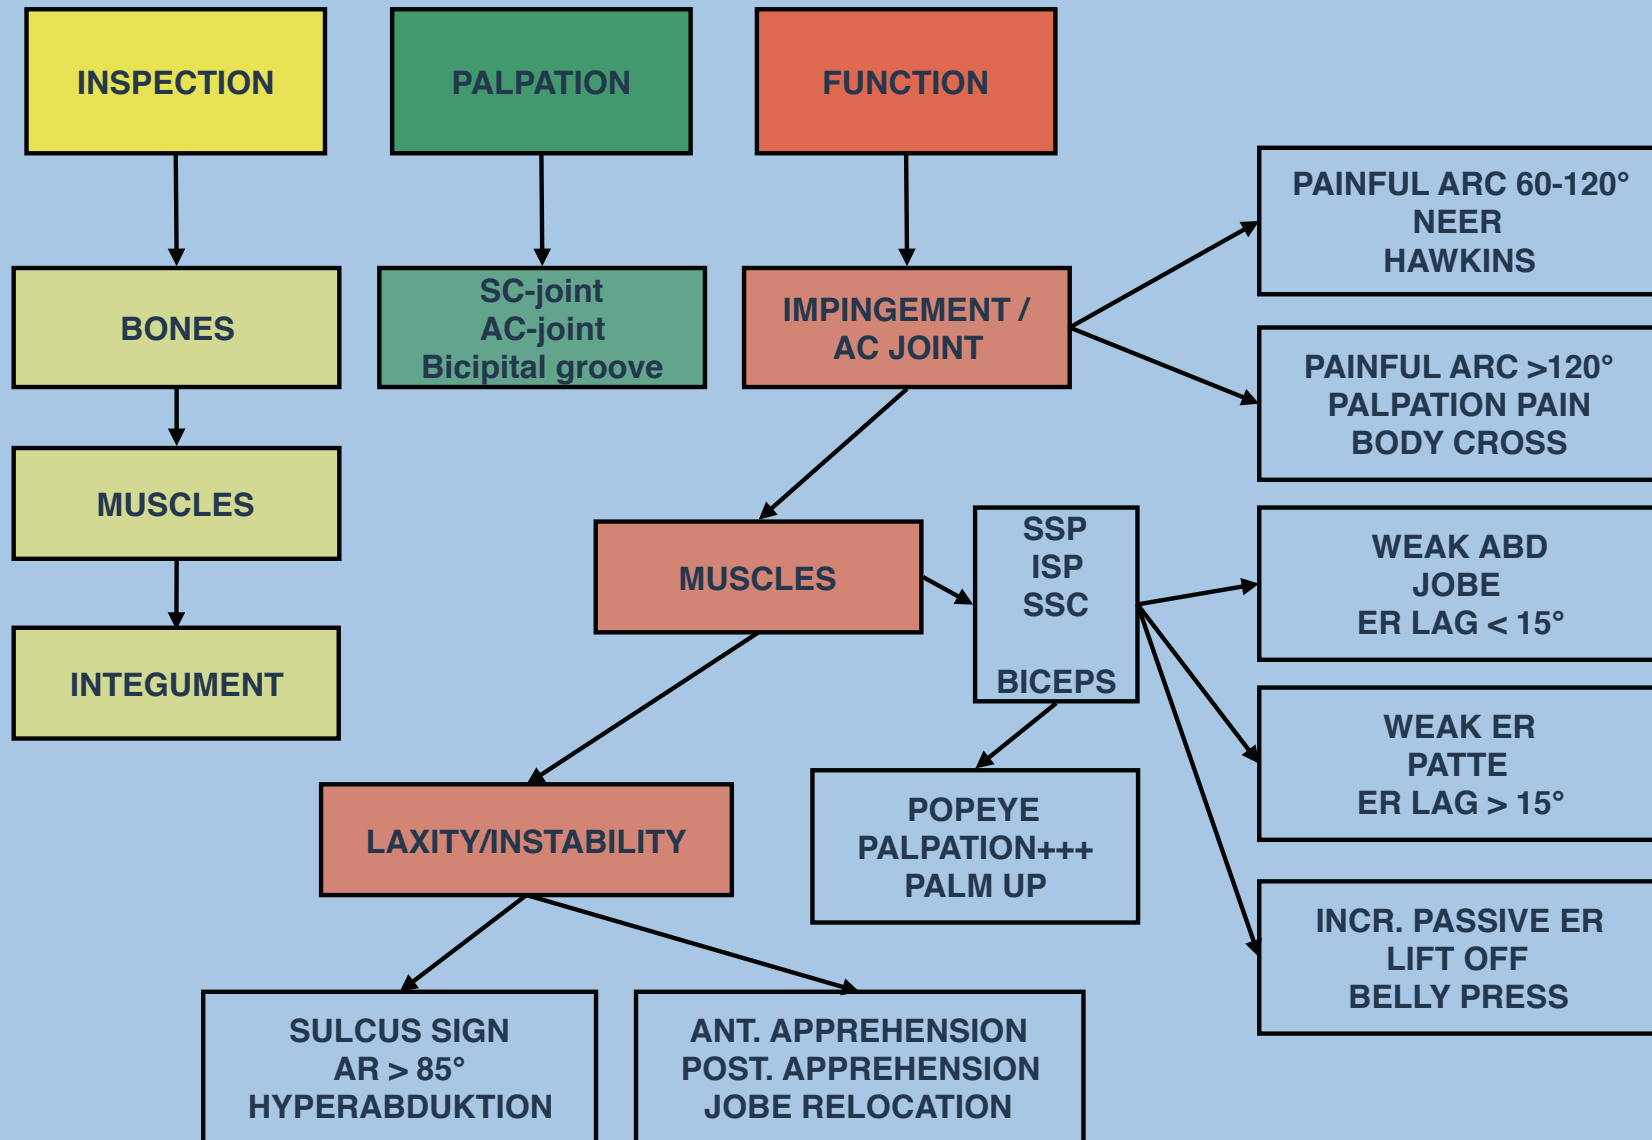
INSPECTION

PALPATION

FUNCTION

BONES

SC-joint
AC-joint
Bicipital groove

IMPINGEMENT / AC JOINT

PAINFUL ARC 60-120°
NEER
HAWKINS

PAINFUL ARC >120°
PALPATION PAIN
BODY CROSS

MUSCLES

MUSCLES

SSP
ISP
SSC

BICEPS

WEAK ABD
JOBE
ER LAG < 15°

INTEGUMENT

WEAK ER
PATTE
ER LAG > 15°

LAXITY/INSTABILITY

POPEYE
PALPATION+++
PALM UP

INCR. PASSIVE ER
LIFT OFF
BELLY PRESS

SULCUS SIGN
AR > 85°
HYPERABDUKTION

ANT. APPREHENSION
POST. APPREHENSION
JOBE RELOCATION